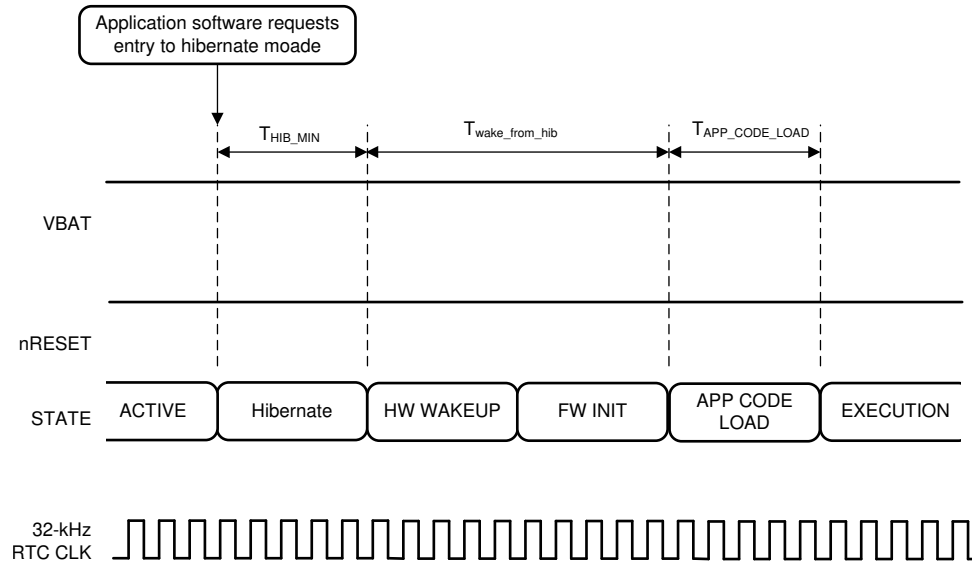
Application software requests entry to hibernate moade

$T_{HIB\_MIN}$

$T_{wake\_from\_hib}$

$T_{APP\_CODE\_LOAD}$

VBAT

nRESET

STATE

ACTIVE

Hibernate

HW WAKEUP

FW INIT

APP CODE LOAD

EXECUTION

32-kHz RTC CLK